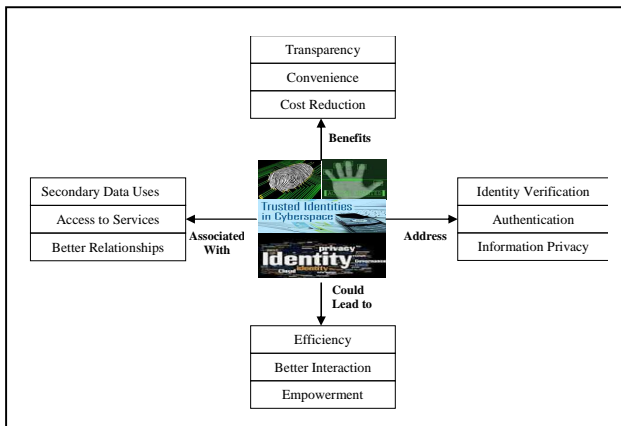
Transparency

Convenience

Cost Reduction

Benefits

Secondary Data Uses

Access to Services

Better Relationships

Associated With

Trusted Identities in Cyberspace

privacy

Identity

Address

Identity Verification

Authentication

Information Privacy

Could Lead to

Efficiency

Better Interaction

Empowerment